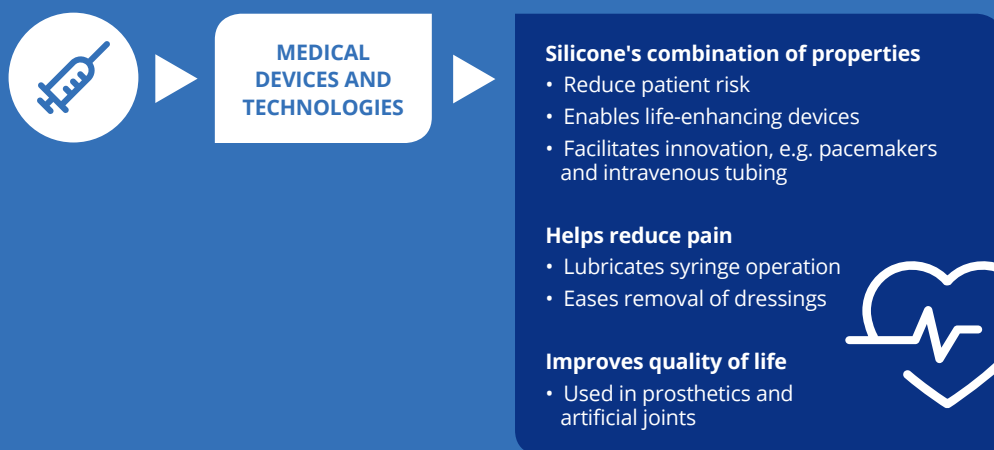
MEDICAL DEVICES AND TECHNOLOGIES

Silicone's combination of properties
• Reduce patient risk
• Enables life-enhancing devices
• Facilitates innovation, e.g. pacemakers and intravenous tubing

Helps reduce pain
• Lubricates syringe operation
• Eases removal of dressings

Improves quality of life
• Used in prosthetics and artificial joints